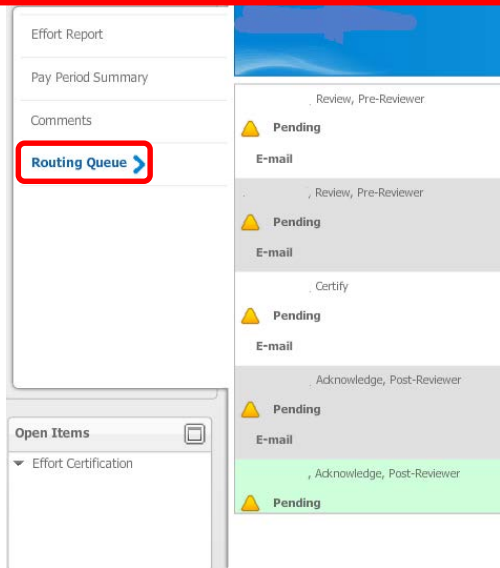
Effort Report

Pay Period Summary

Comments

Routing Queue

Open Items

Effort Certification

, Review, Pre-Reviewer

Pending

E-mail

, Review, Pre-Reviewer

Pending

E-mail

, Certify

Pending

E-mail

, Acknowledge, Post-Reviewer

Pending

E-mail

, Acknowledge, Post-Reviewer

Pending